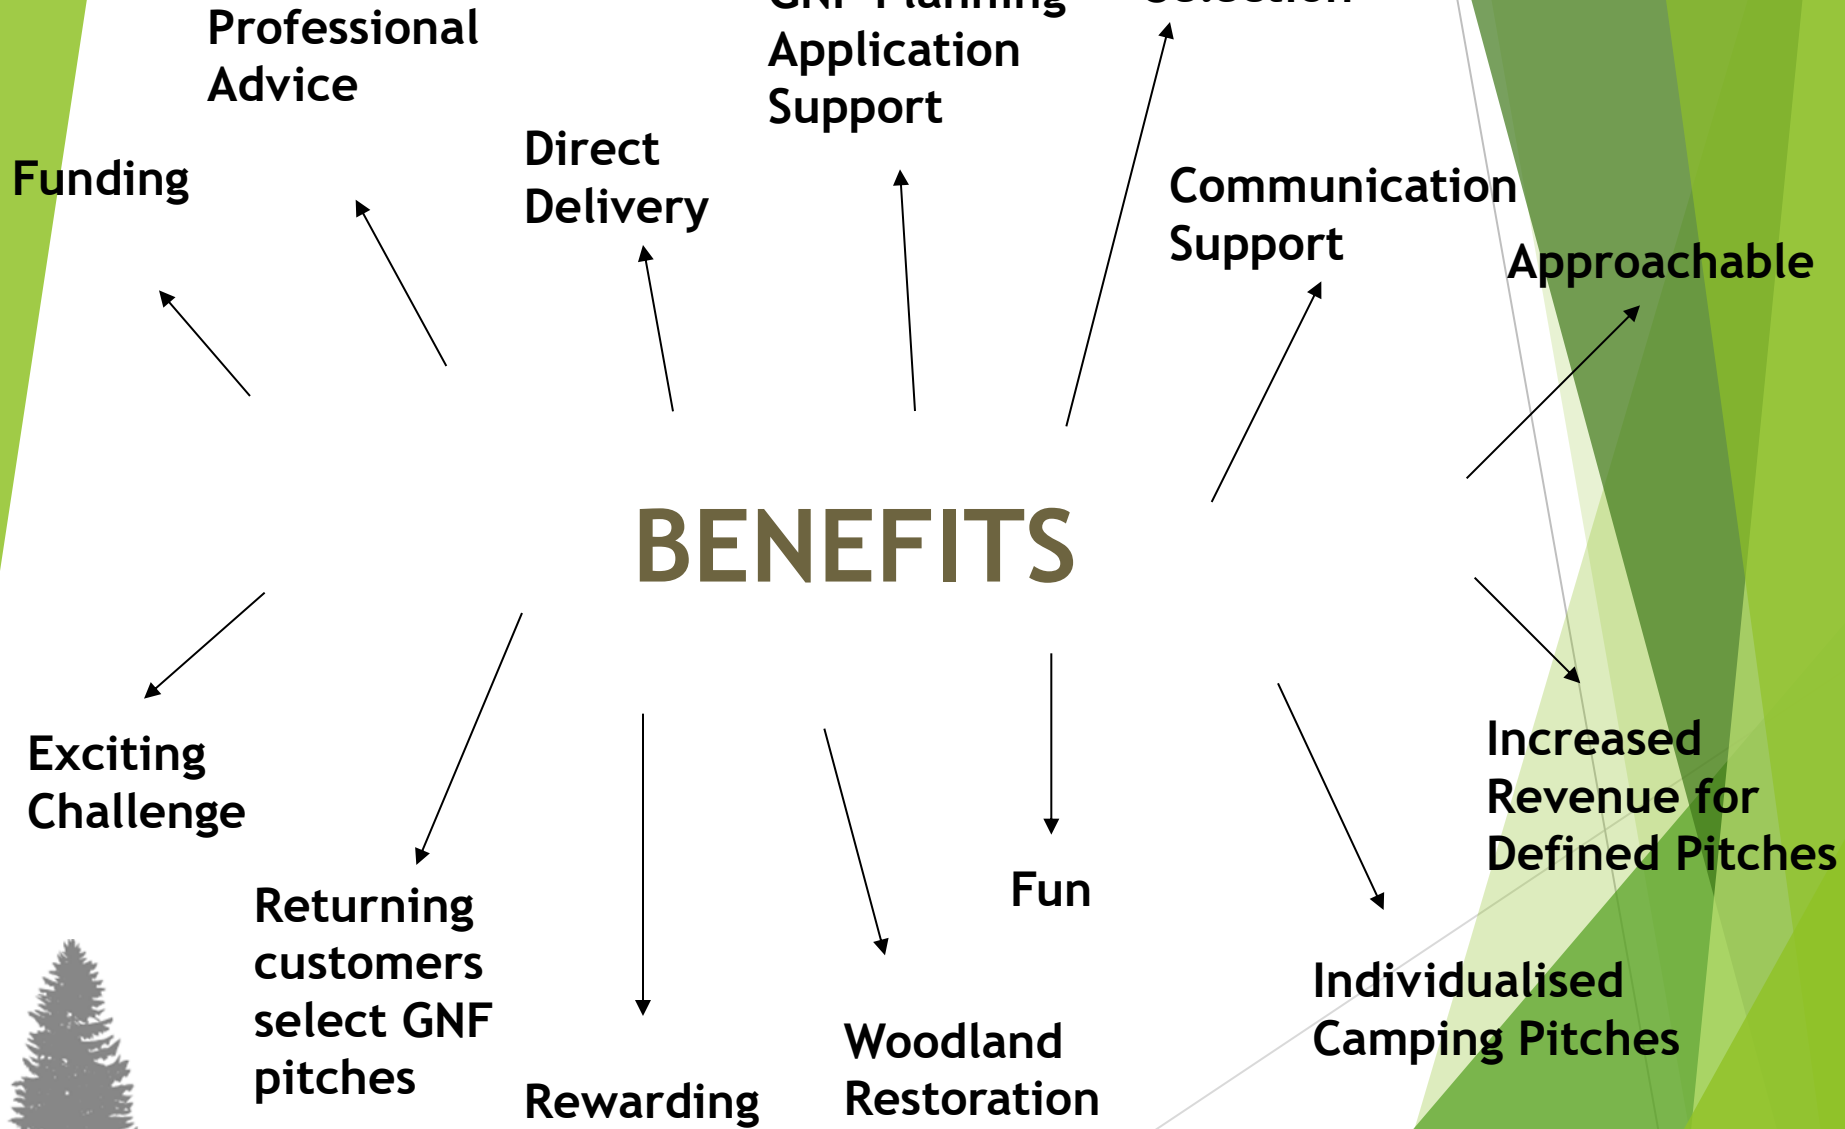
Professional Advice

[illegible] Application Support

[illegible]

Funding

Direct Delivery

Communication Support

Approachable

BENEFITS

Exciting Challenge

Increased Revenue for Defined Pitches

Fun

Returning customers select GNF pitches

Individualised Camping Pitches

Woodland Restoration

Rewarding